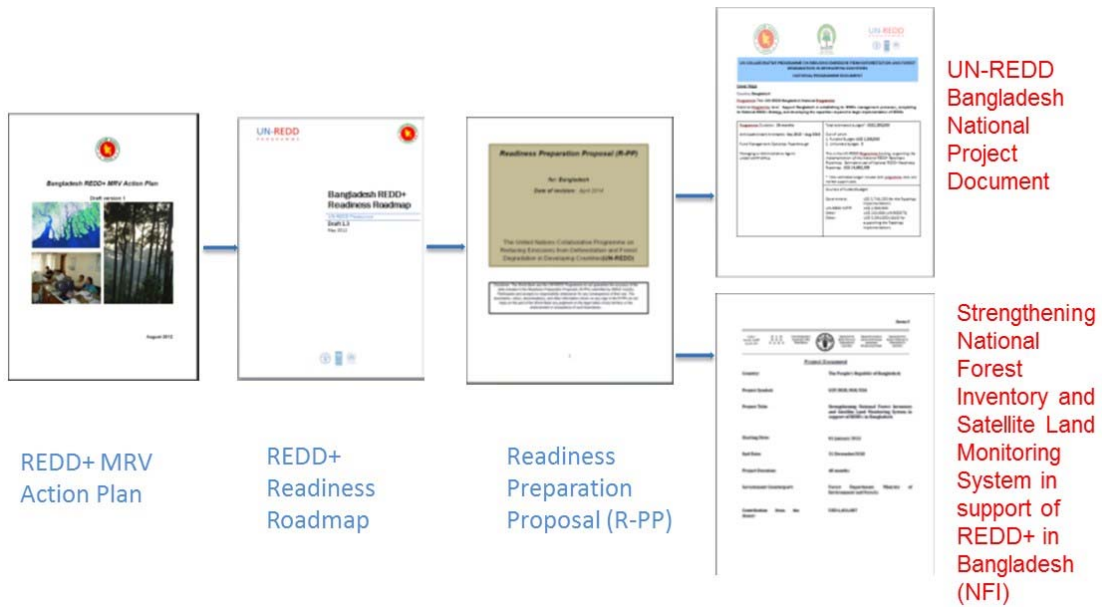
Bangladesh REDD+ MRV Action Plan

Draft version 1

August 2012

UN-REDD PROGRAMME

Bangladesh REDD+ Readiness Roadmap

Draft 1.3

May 2012

Readiness Preparation Proposal (R-PP)

for: Bangladesh

Date of revision: April 2014

The United Nations Collaborative Programme on Reducing Emissions from Deforestation and Forest Degradation in Developing Countries (UN-REDD)

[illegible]

UN-REDD Bangladesh National Project Document

Project Document

Country: The People's Republic of Bangladesh

Project Symbol:

Project Title:

Starting Date:

End Date:

Project Duration:

Government Counterpart:

Contribution:

Strengthening National Forest Inventory and Satellite Land Monitoring System in support of REDD+ in Bangladesh (NFI)

REDD+ MRV Action Plan

REDD+ Readiness Roadmap

Readiness Preparation Proposal (R-PP)